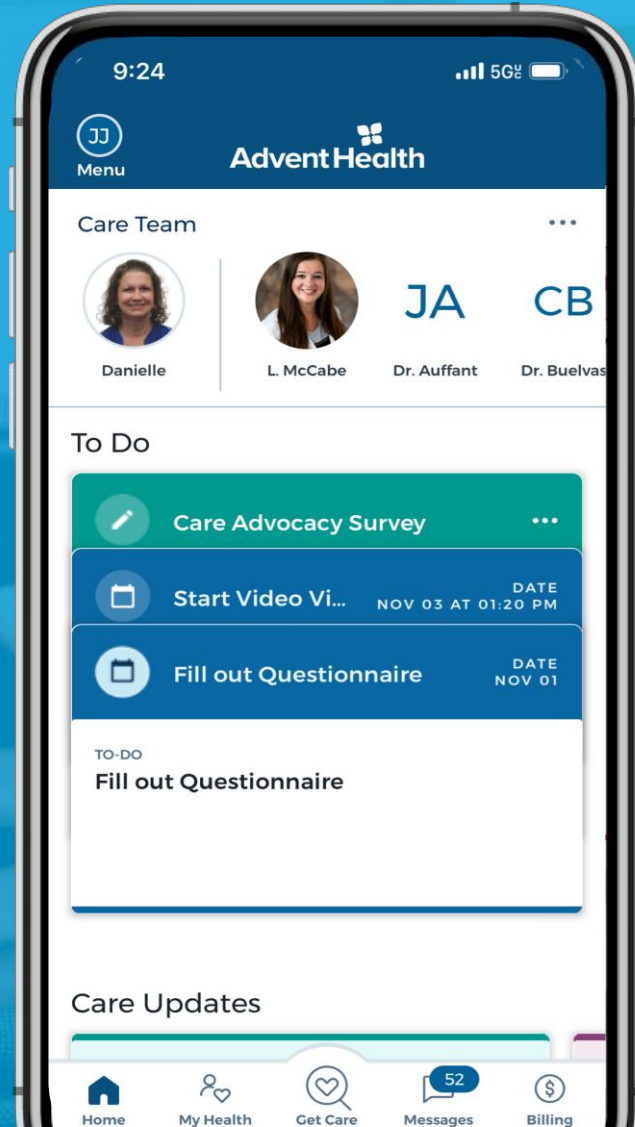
9:24

5G

JJ
Menu

AdventHealth

Care Team

...

Danielle

L. McCabe

JA
Dr. Auffant

CB
Dr. Buelvas

To Do

Care Advocacy Survey

...

Start Video Vi...

DATE
NOV 03 AT 01:20 PM

Fill out Questionnaire

DATE
NOV 01

TO-DO
Fill out Questionnaire

Care Updates

Home

My Health

Get Care

52
Messages

Billing